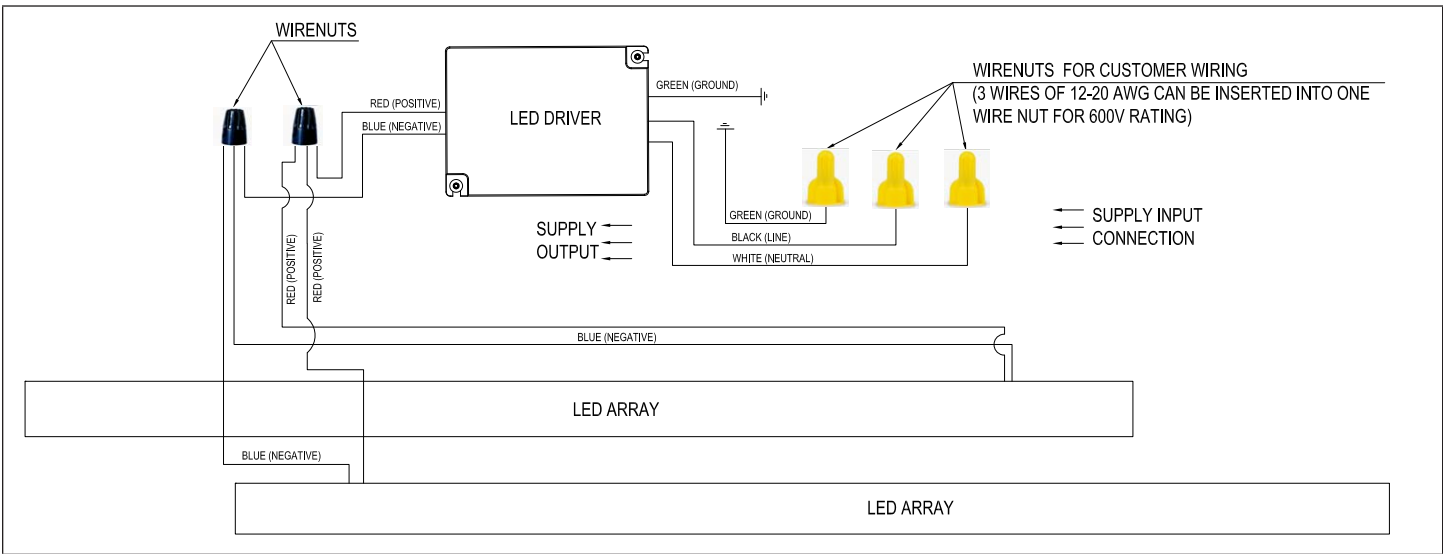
WIRENUTS

RED (POSITIVE)

BLUE (NEGATIVE)

LED DRIVER

GREEN (GROUND)

WIRENUTS FOR CUSTOMER WIRING
(3 WIRES OF 12-20 AWG CAN BE INSERTED INTO ONE WIRE NUT FOR 600V RATING)

SUPPLY
OUTPUT

GREEN (GROUND)

BLACK (LINE)

WHITE (NEUTRAL)

SUPPLY INPUT
CONNECTION

RED (POSITIVE)

RED (POSITIVE)

BLUE (NEGATIVE)

LED ARRAY

BLUE (NEGATIVE)

LED ARRAY